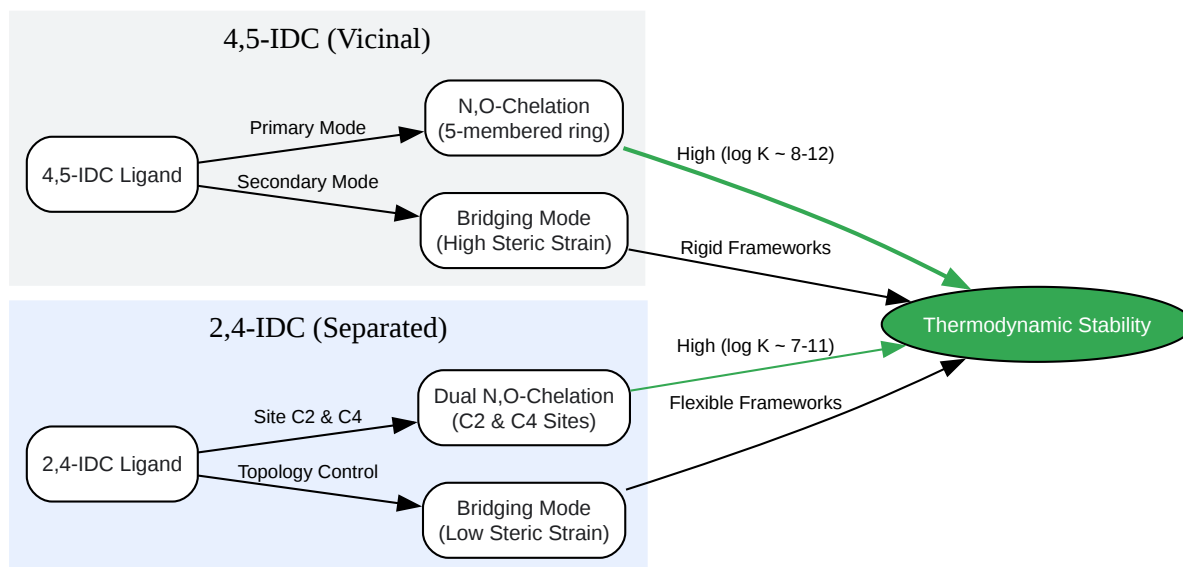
4,5-IDC (Vicinal)

4,5-IDC Ligand

Primary Mode

N,O-Chelation (5-membered ring)

Secondary Mode

Bridging Mode (High Steric Strain)

High (log K ~ 8-12)

Rigid Frameworks

Thermodynamic Stability

2,4-IDC (Separated)

High (log K ~ 7-11)

2,4-IDC Ligand

Site C2 & C4

Dual N,O-Chelation (C2 & C4 Sites)

Flexible Frameworks

Topology Control

Bridging Mode (Low Steric Strain)